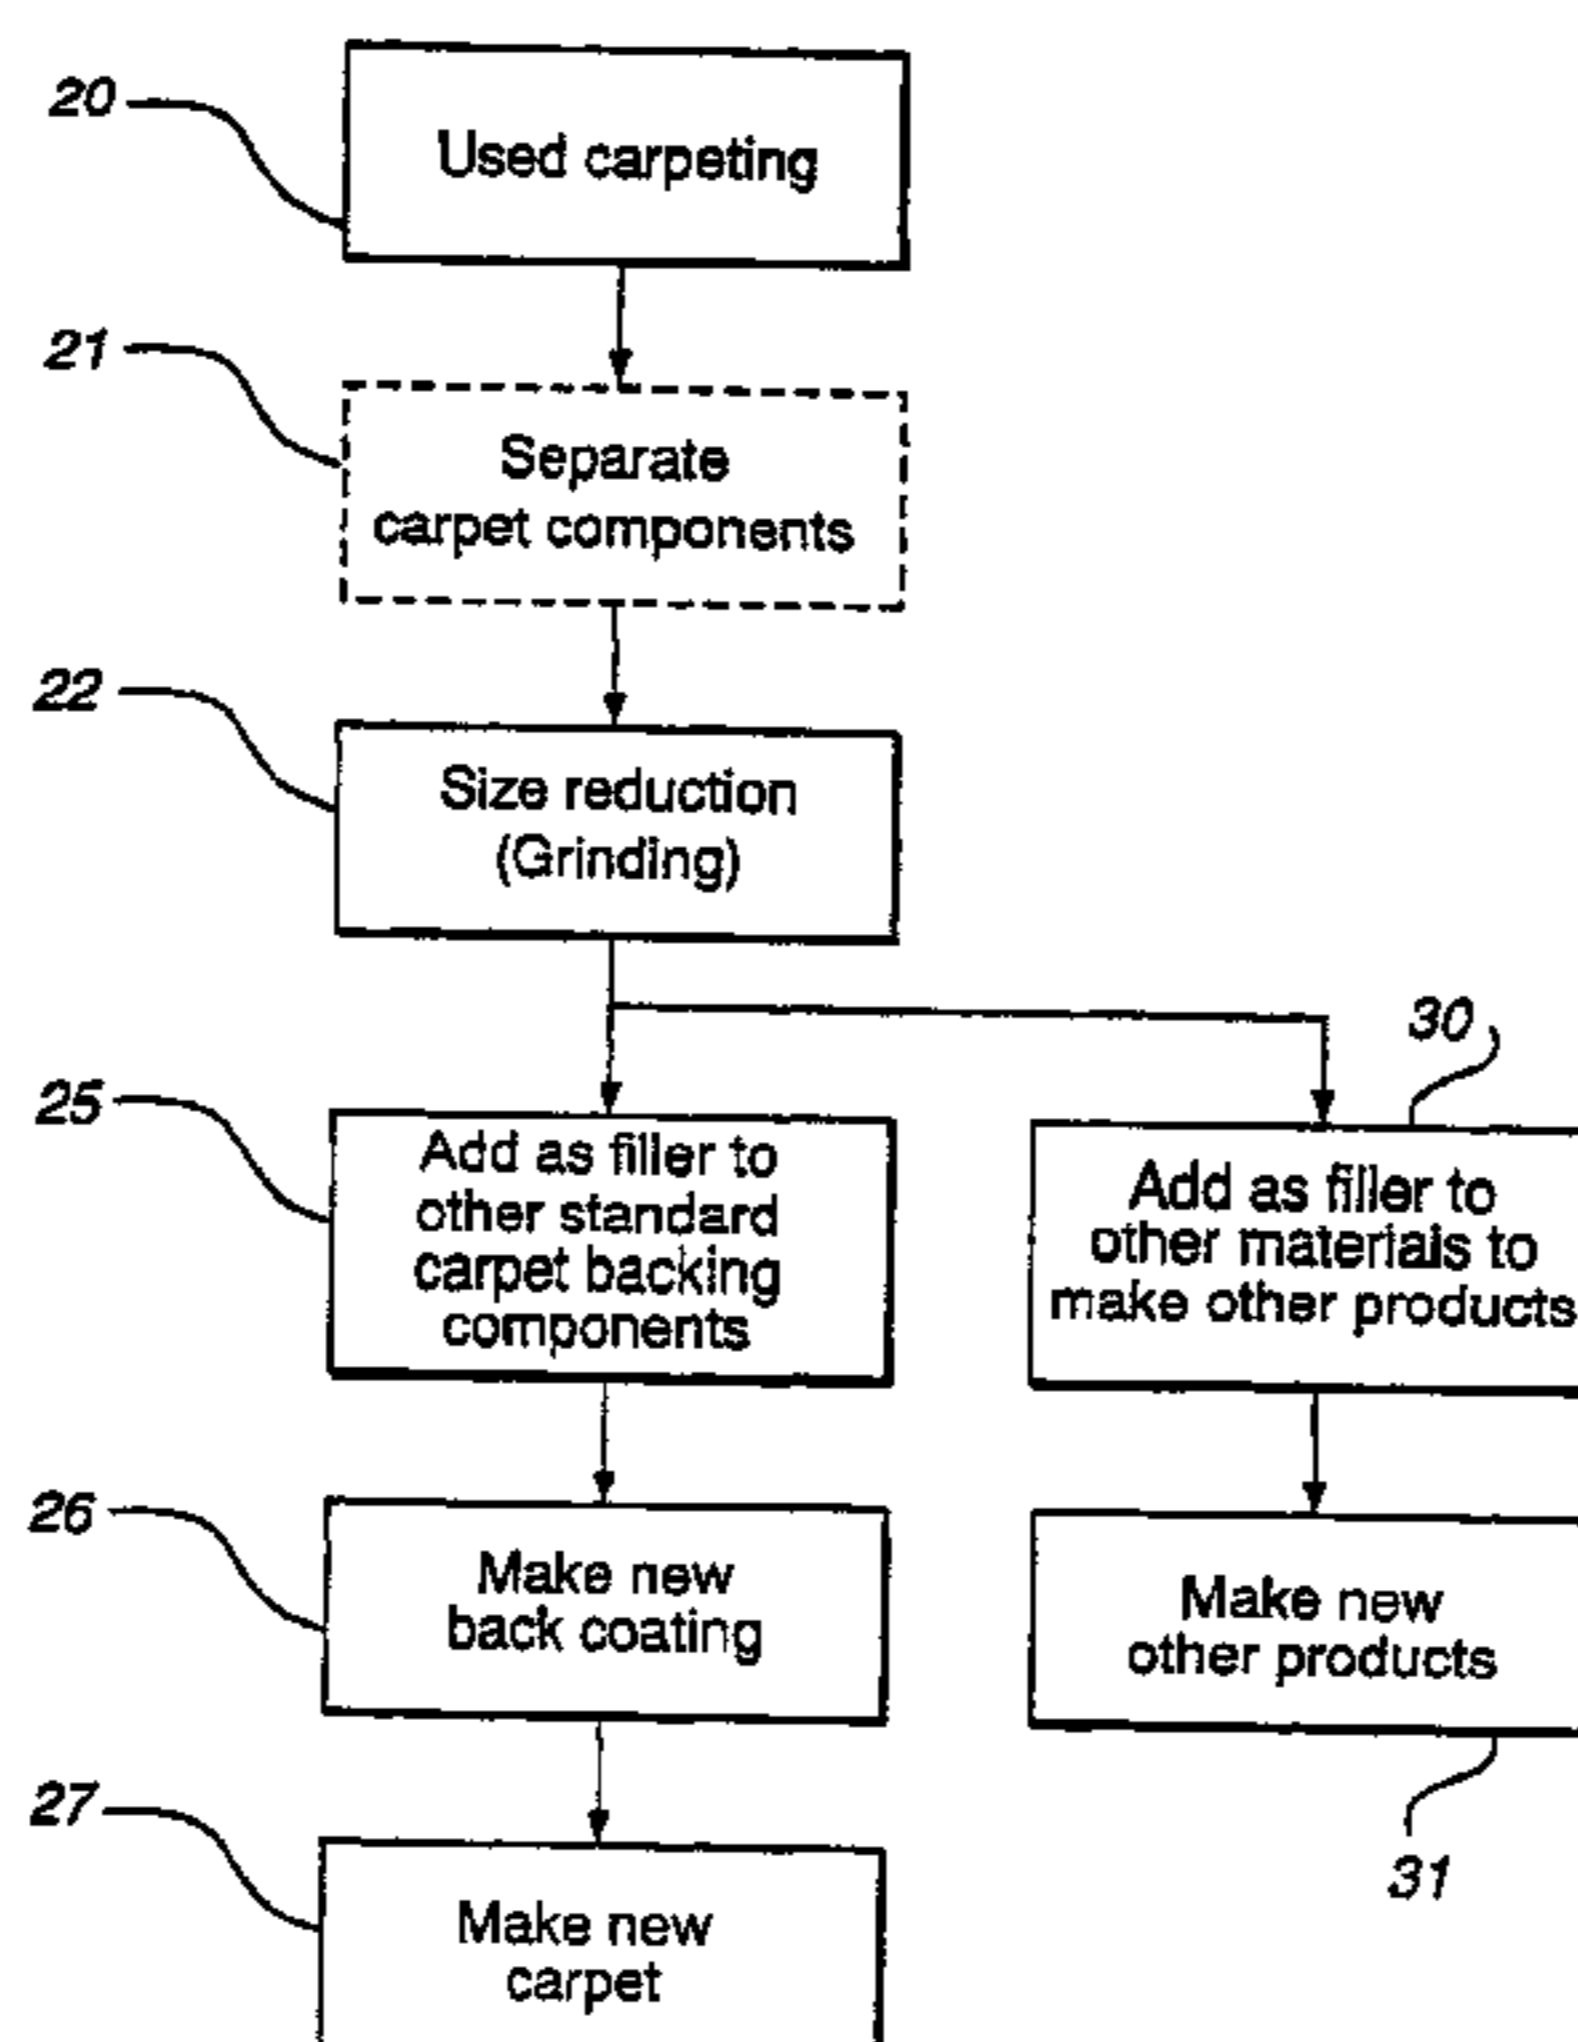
20

Used carpeting

21

Separate carpet components

22

Size reduction (Grinding)

25

Add as filler to other standard carpet backing components

30

Add as filler to other materials to make other products

26

Make new back coating

Make new other products

31

27

Make new carpet